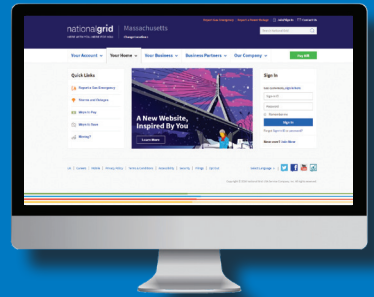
nationalgrid Massachusetts
Change Location

Report Gas Emergency Report a Power Outage

Your Account Your Home Your Business Business Partners Our Company Pay Bill

Quick Links
Report a Gas Emergency
Storms and Outages
Ways to Pay
Start or Stop
Moving?

A New Website, Inspired By You
Learn More

Sign In
Sign in
Sign In

Forgot Sign In ID or password?
Need a user? Join Now